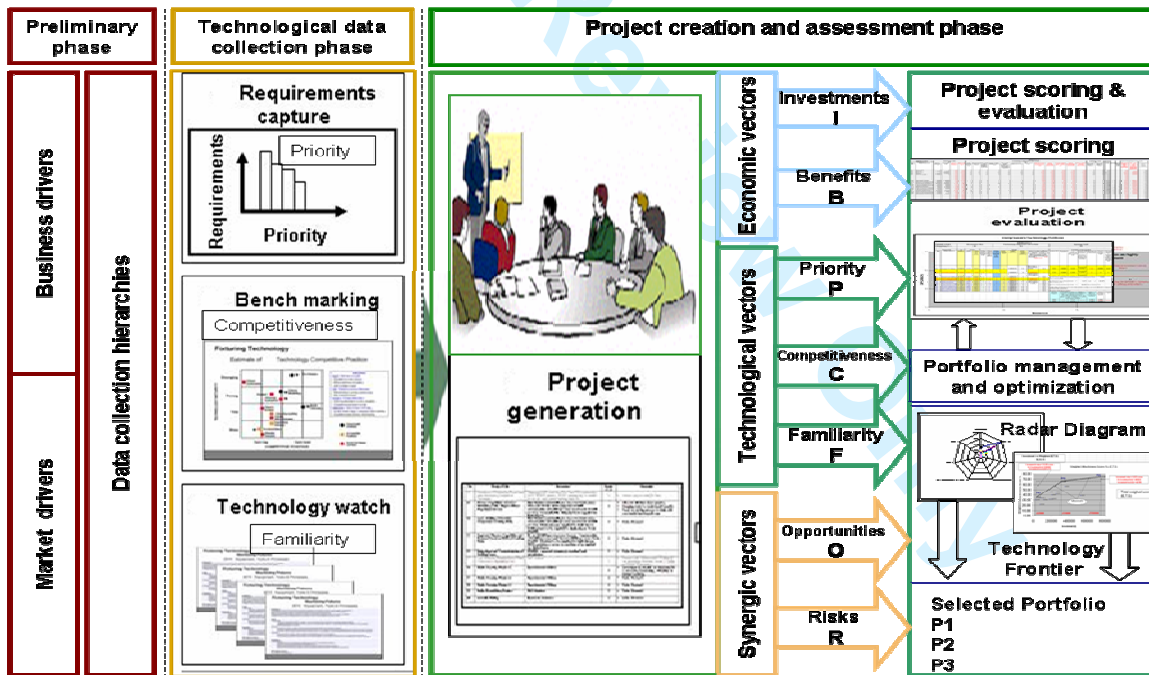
Preliminary phase

Technological data collection phase

Project creation and assessment phase

Business drivers

Market drivers

Data collection hierarchies

Requirements capture

Priority

Requirements

Priority

Bench marking

Competitiveness

Technology watch

Familiarity

Project generation

Economic vectors

Investments
I

Benefits
B

Technological vectors

Priority
P

Competitiveness
C

Familiarity
F

Synergic vectors

Opportunities
O

Risks
R

Project scoring & evaluation

Project scoring

Project evaluation

Portfolio management and optimization

Radar Diagram

Technology Frontier

Selected Portfolio
P1
P2
P3